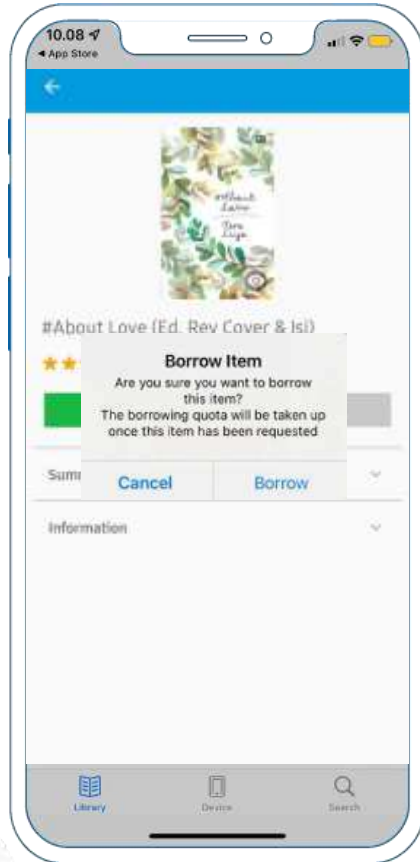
10.08
◂ App Store

#About Love

Tere Liye

#About Love (Ed. Rev Cover & Isi)

Borrow Item
Are you sure you want to borrow this item?
The borrowing quota will be taken up once this item has been requested

Cancel
Borrow

Sum

Information

Library
Device
Search